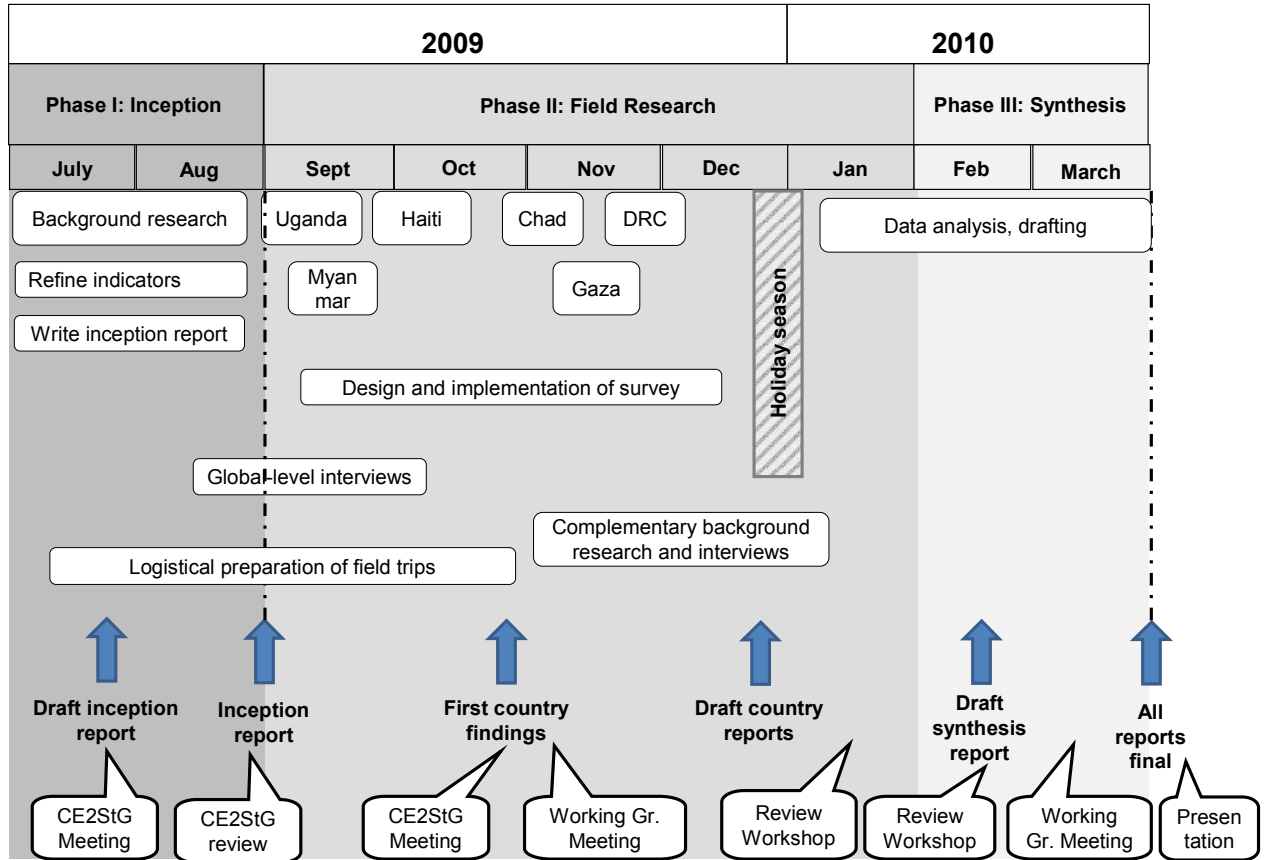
| 2009 | | | | | | 2010 | |
|---|---|---|---|---|---|---|---|
| Phase I: Inception | | Phase II: Field Research | | | | | Phase III: Synthesis |
| July | Aug | Sept | Oct | Nov | Dec | Jan | Feb | March |

Background research

Refine indicators

Write inception report

Uganda

Haiti

Chad

DRC

Myan mar

Gaza

Holiday season

Data analysis, drafting

Design and implementation of survey

Global-level interviews

Complementary background research and interviews

Logistical preparation of field trips

Draft inception report

Inception report

First country findings

Draft country reports

Draft synthesis report

All reports final

CE2StG Meeting

CE2StG review

CE2StG Meeting

Working Gr. Meeting

Review Workshop

Review Workshop

Working Gr. Meeting

Presen tation